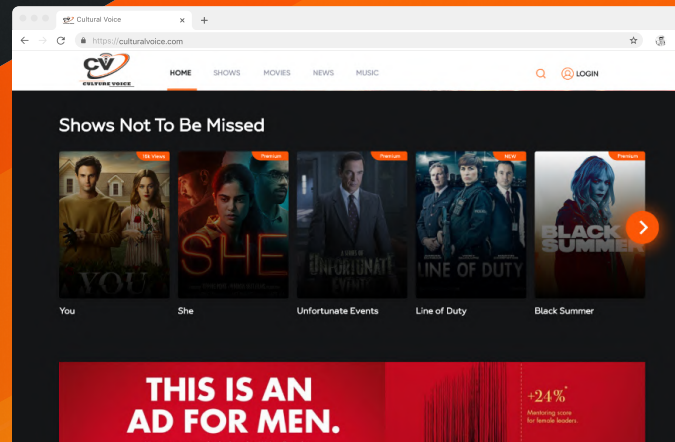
Cultural Voice
https://culturalvoice.com
CV CULTURE VOICE
HOME SHOWS MOVIES NEWS MUSIC
LOGIN
Shows Not To Be Missed
1M Views
Premium
Premium
NEW
Premium
YOU
SHE
A SERIES OF UNFORTUNATE EVENTS
LINE OF DUTY
BLACK SUMMER
You
She
Unfortunate Events
Line of Duty
Black Summer
THIS IS AN AD FOR MEN.
+24%*
Mentoring score for female leaders.